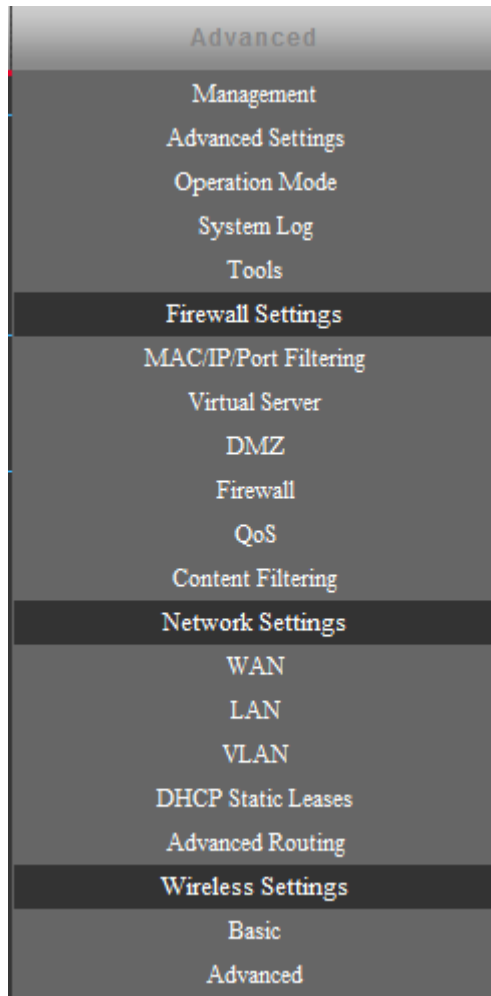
Advanced

Management

Advanced Settings

Operation Mode

System Log

Tools

Firewall Settings

MAC/IP/Port Filtering

Virtual Server

DMZ

Firewall

QoS

Content Filtering

Network Settings

WAN

LAN

VLAN

DHCP Static Leases

Advanced Routing

Wireless Settings

Basic

Advanced